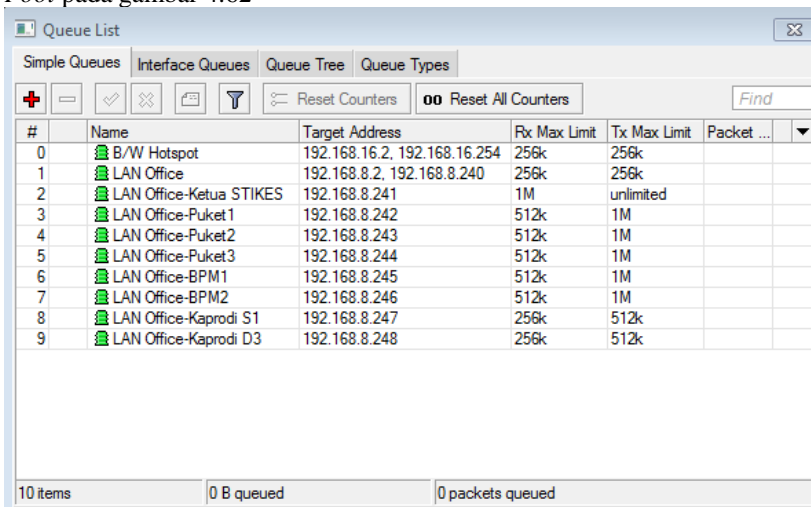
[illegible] pada gambar 4.82

Queue List

Simple Queues | Interface Queues | Queue Tree | Queue Types

Reset Counters | 00 Reset All Counters | Find

| # | | Name | Target Address | Rx Max Limit | Tx Max Limit | Packet ... |
|---|---|---|---|---|---|---|
| 0 | | B/W Hotspot | 192.168.16.2, 192.168.16.254 | 256k | 256k | |
| 1 | | LAN Office | 192.168.8.2, 192.168.8.240 | 256k | 256k | |
| 2 | | LAN Office-Ketua STIKES | 192.168.8.241 | 1M | unlimited | |
| 3 | | LAN Office-Puket1 | 192.168.8.242 | 512k | 1M | |
| 4 | | LAN Office-Puket2 | 192.168.8.243 | 512k | 1M | |
| 5 | | LAN Office-Puket3 | 192.168.8.244 | 512k | 1M | |
| 6 | | LAN Office-BPM1 | 192.168.8.245 | 512k | 1M | |
| 7 | | LAN Office-BPM2 | 192.168.8.246 | 512k | 1M | |
| 8 | | LAN Office-Kaprodi S1 | 192.168.8.247 | 256k | 512k | |
| 9 | | LAN Office-Kaprodi D3 | 192.168.8.248 | 256k | 512k | |

10 items | 0 B queued | 0 packets queued